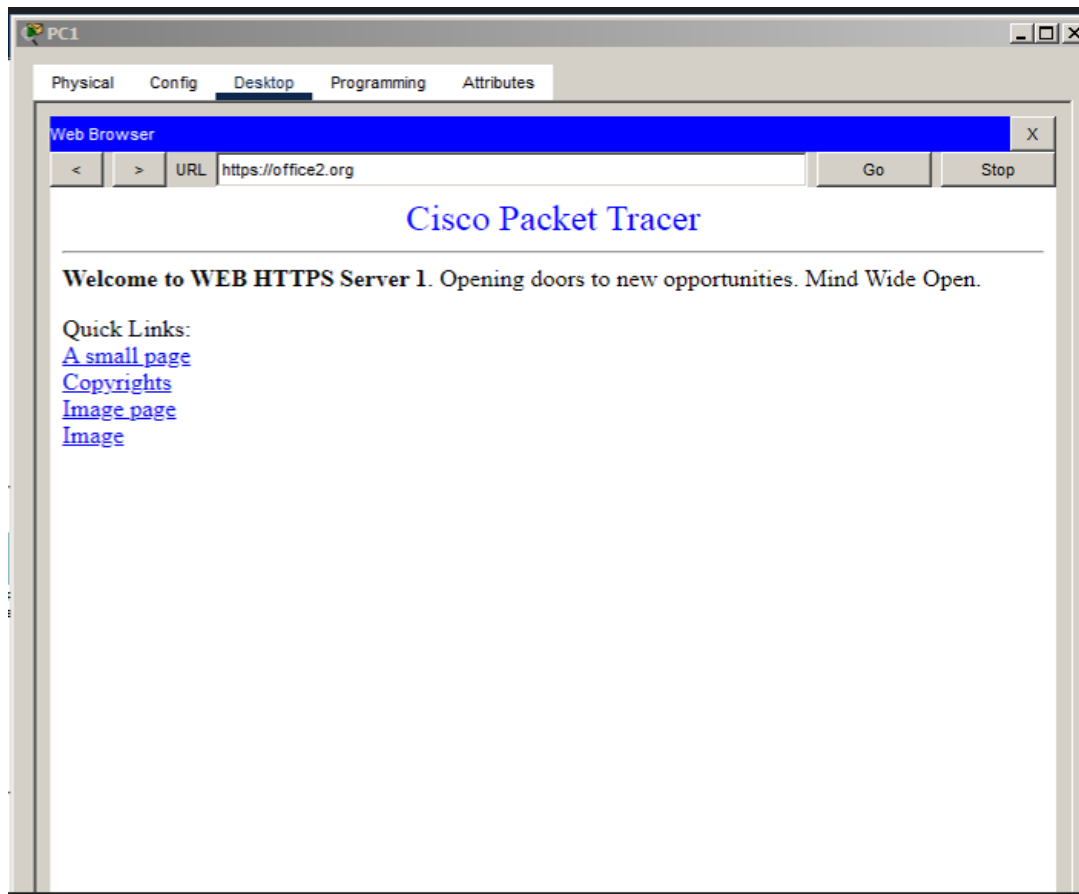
PC1

Physical Config Desktop Programming Attributes

Web Browser X

< > URL https://office2.org Go Stop

Cisco Packet Tracer

**Welcome to WEB HTTPS Server 1**. Opening doors to new opportunities. Mind Wide Open.

Quick Links:
A small page
Copyrights
Image page
Image